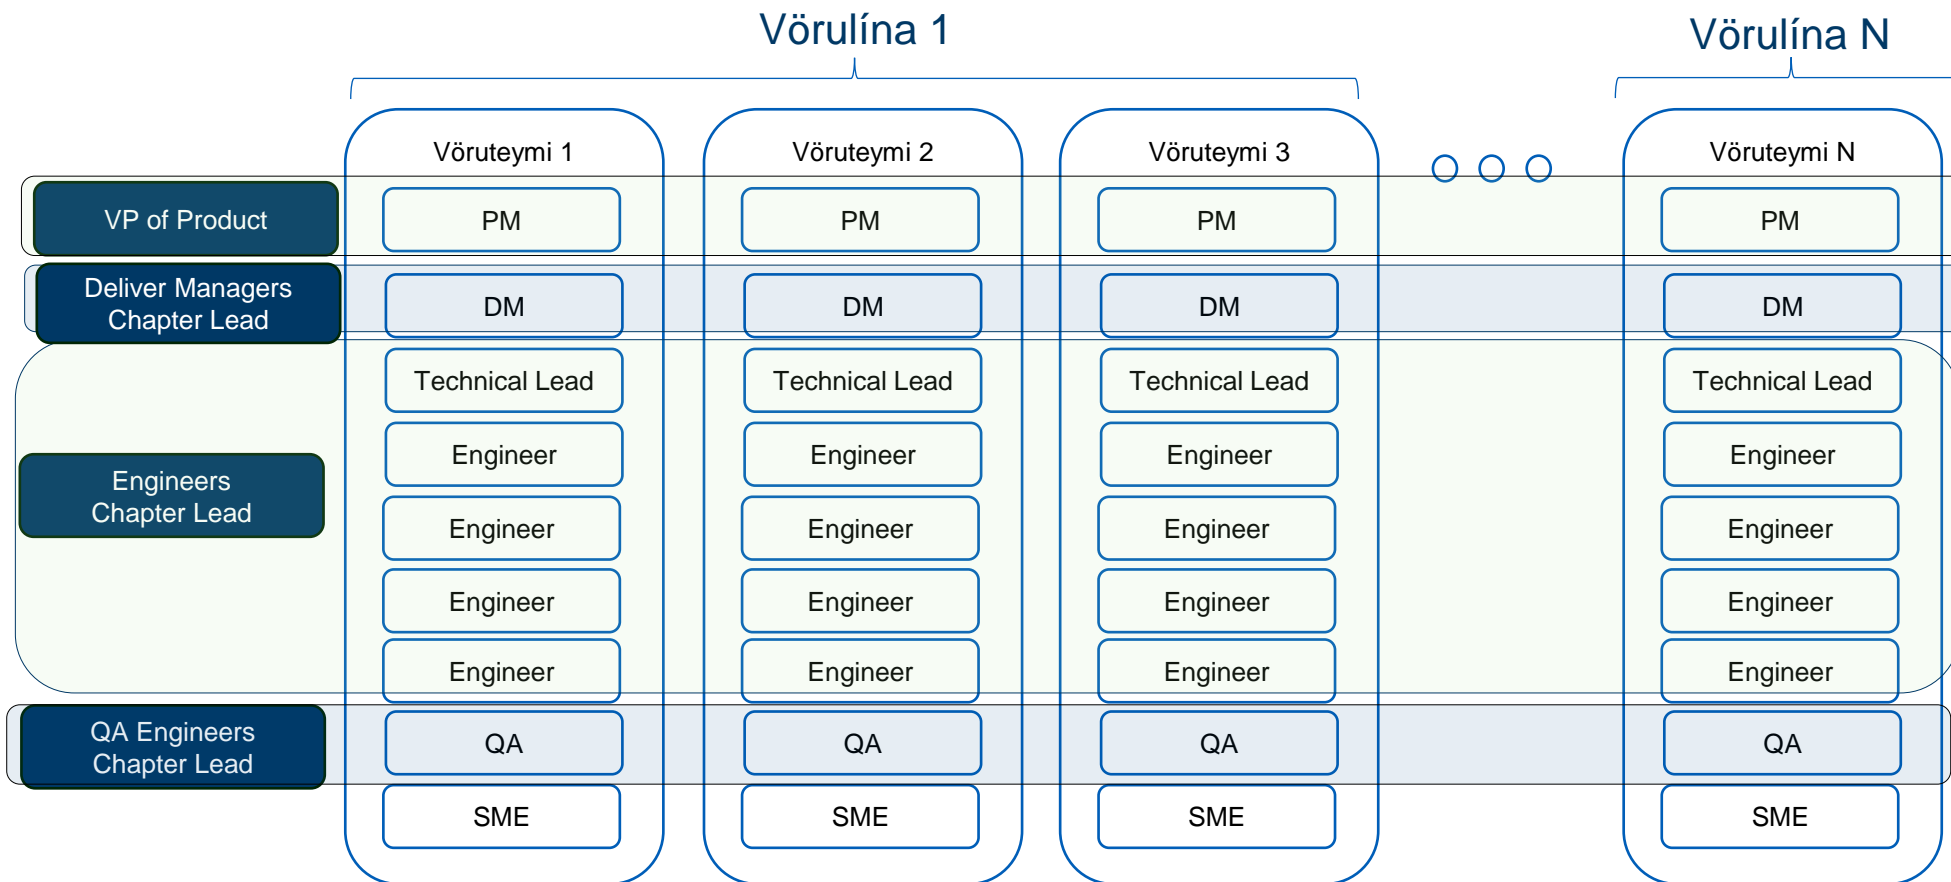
Vörulína 1

Vörulína N

Vöruteymi 1

Vöruteymi 2

Vöruteymi 3

Vöruteymi N

VP of Product

PM

PM

PM

PM

Deliver Managers Chapter Lead

DM

DM

DM

DM

Engineers Chapter Lead

Technical Lead

Technical Lead

Technical Lead

Technical Lead

Engineer

Engineer

Engineer

Engineer

Engineer

Engineer

Engineer

Engineer

Engineer

Engineer

Engineer

Engineer

Engineer

Engineer

Engineer

Engineer

QA Engineers Chapter Lead

QA

QA

QA

QA

SME

SME

SME

SME